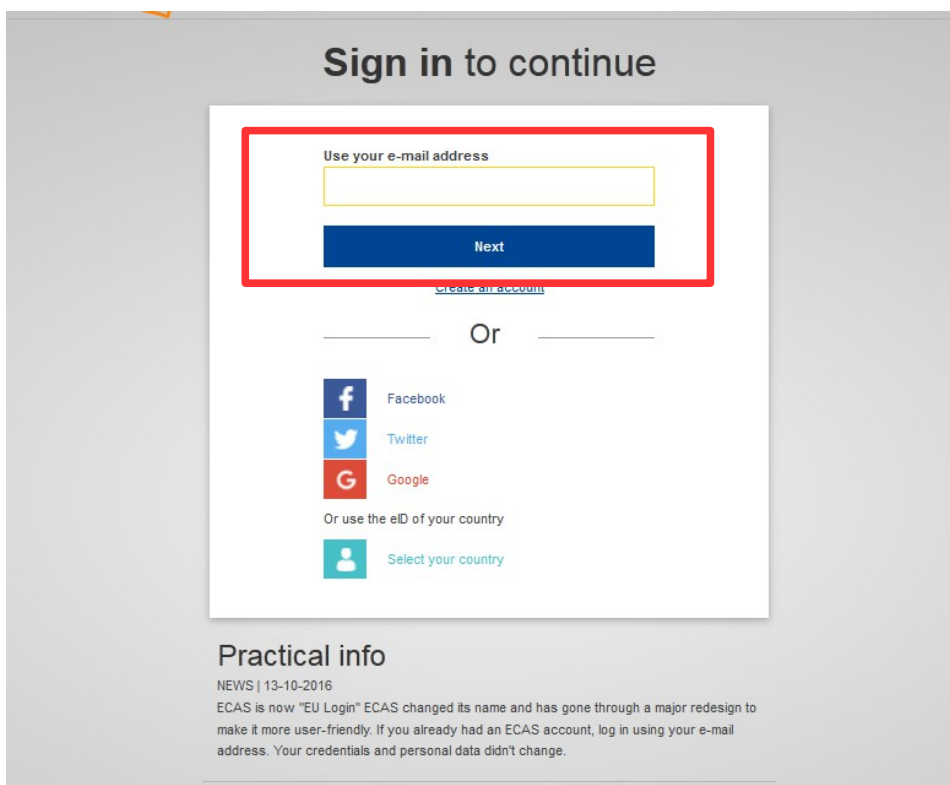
Sign in to continue

Use your e-mail address

Next

Create an account

Or

Facebook

Twitter

Google

Or use the eID of your country

Select your country

Practical info

NEWS | 13-10-2016

ECAS is now "EU Login" ECAS changed its name and has gone through a major redesign to make it more user-friendly. If you already had an ECAS account, log in using your e-mail address. Your credentials and personal data didn't change.